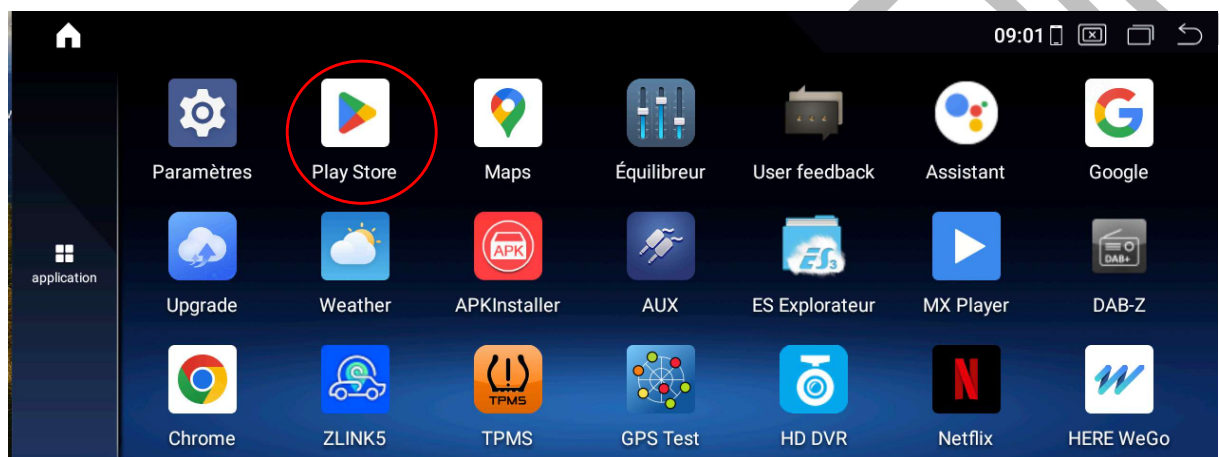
09:01

application

Paramètres
Play Store
Maps
Équilibreur
User feedback
Assistant
Google

Upgrade
Weather
APK
APKInstaller
AUX
ES
ES Explorateur
MX Player
DAB+
DAB-Z

Chrome
ZLINK5
TPMS
TPMS
GPS Test
HD DVR
Netflix
HERE WeGo